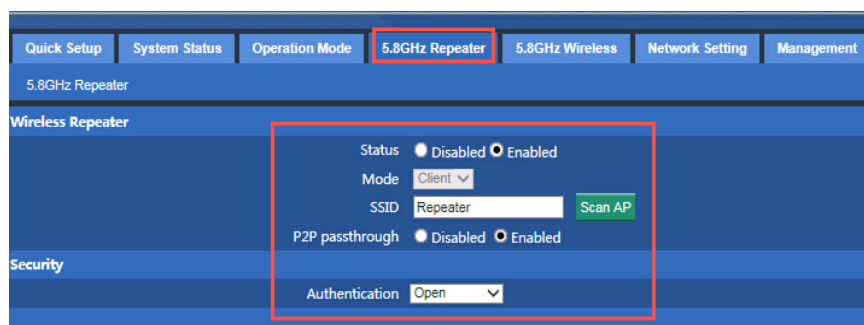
Quick Setup
System Status
Operation Mode
5.8GHz Repeater
5.8GHz Wireless
Network Setting
Management

5.8GHz Repeater

Wireless Repeater

Status Disabled Enabled
Mode Client
SSID Repeater Scan AP
P2P passthrough Disabled Enabled

Security

Authentication Open